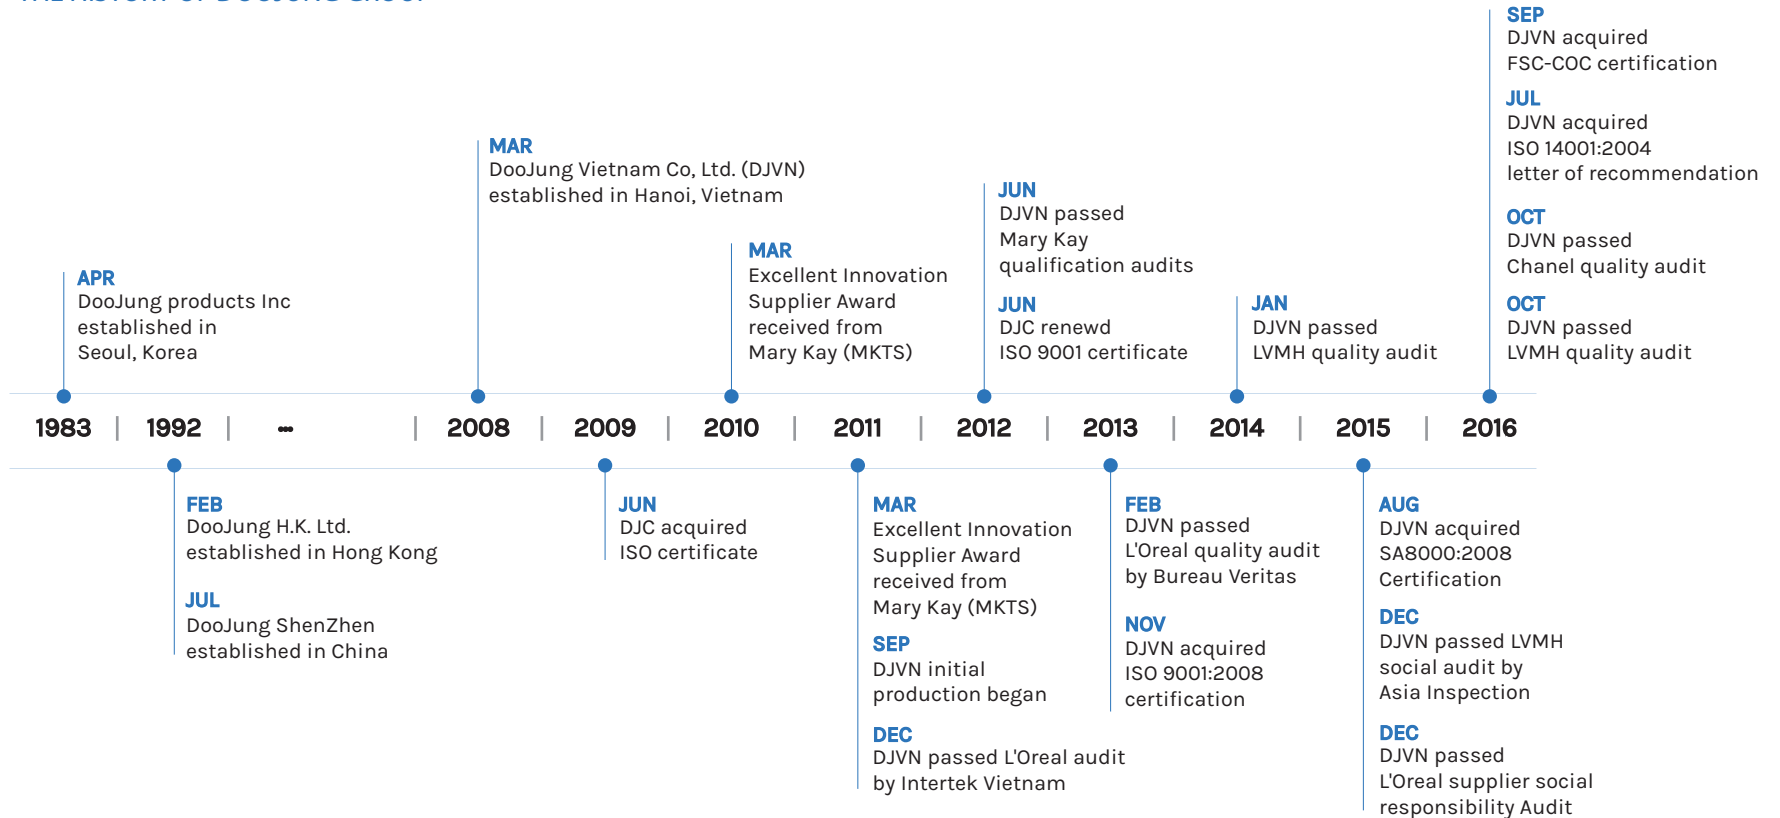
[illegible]

APR
DooJung products Inc established in Seoul, Korea

FEB
DooJung H.K. Ltd. established in Hong Kong

JUL
DooJung ShenZhen established in China

MAR
DooJung Vietnam Co, Ltd. (DJVN) established in Hanoi, Vietnam

JUN
DJC acquired ISO certificate

MAR
Excellent Innovation Supplier Award received from Mary Kay (MKTS)

MAR
Excellent Innovation Supplier Award received from Mary Kay (MKTS)

SEP
DJVN initial production began

DEC
DJVN passed L'Oreal audit by Intertek Vietnam

JUN
DJVN passed Mary Kay qualification audits

JUN
DJC renewd ISO 9001 certificate

FEB
DJVN passed L'Oreal quality audit by Bureau Veritas

NOV
DJVN acquired ISO 9001:2008 certification

JAN
DJVN passed LVMH quality audit

AUG
DJVN acquired SA8000:2008 Certification

DEC
DJVN passed LVMH social audit by Asia Inspection

DEC
DJVN passed L'Oreal supplier social responsibility Audit

SEP
DJVN acquired FSC-COC certification

JUL
DJVN acquired ISO 14001:2004 letter of recommendation

OCT
DJVN passed Chanel quality audit

OCT
DJVN passed LVMH quality audit

1983 | 1992 | ··· | 2008 | 2009 | 2010 | 2011 | 2012 | 2013 | 2014 | 2015 | 2016